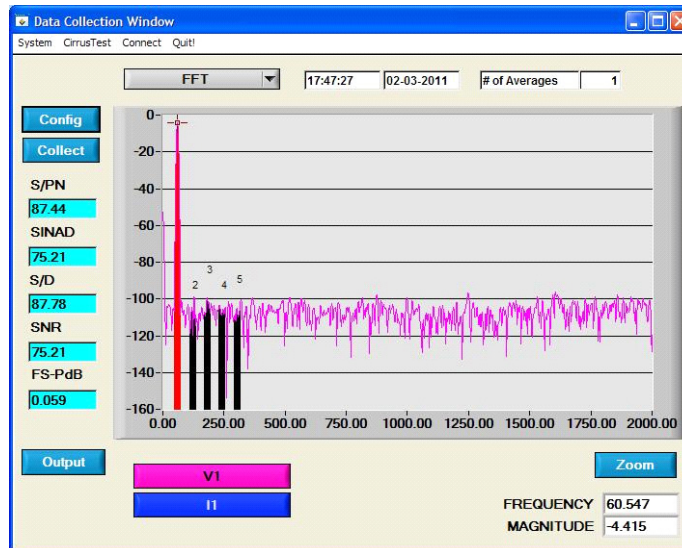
Data Collection Window

System CirrusTest Connect Quit!

FFT

17:47:27

02-03-2011

# of Averages

1

Config

Collect

S/PN

87.44

SINAD

75.21

S/D

87.78

SNR

75.21

FS-PdB

0.059

0
-20
-40
-60
-80
-100
-120
-140
-160

2
3
4
5

0.00
250.00
500.00
750.00
1000.00
1250.00
1500.00
1750.00
2000.00

Output

V1

I1

Zoom

FREQUENCY 60.547

MAGNITUDE -4.415